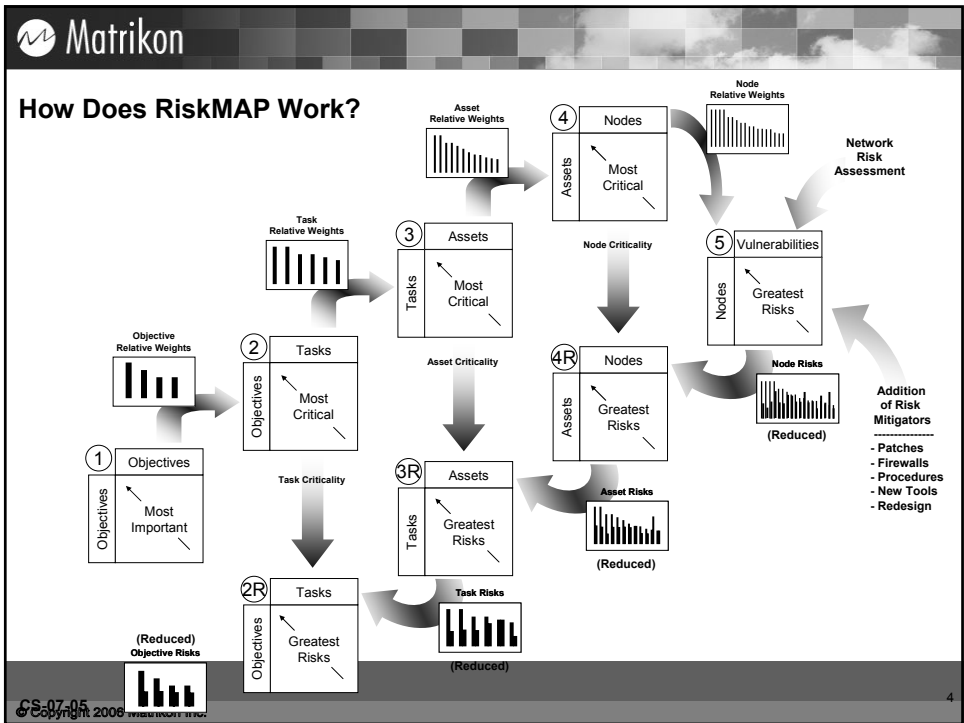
Matrikon

How Does RiskMAP Work?

Objective Relative Weights

1 Objectives
Objectives
Most Important

Task Relative Weights

2 Tasks
Objectives
Most Critical

Task Criticality

Asset Relative Weights

3 Assets
Tasks
Most Critical

Asset Criticality

Node Relative Weights

4 Nodes
Assets
Most Critical

Node Criticality

Network Risk Assessment

5 Vulnerabilities
Nodes
Greatest Risks

Node Risks
(Reduced)

Addition of Risk Mitigators
--------------
- Patches
- Firewalls
- Procedures
- New Tools
- Redesign

4R Nodes
Assets
Greatest Risks

Asset Risks
(Reduced)

3R Assets
Tasks
Greatest Risks

Task Risks
(Reduced)

2R Tasks
Objectives
Greatest Risks

(Reduced)
Objective Risks

CS-07-05
© Copyright 2006 Matrikon Inc.

4